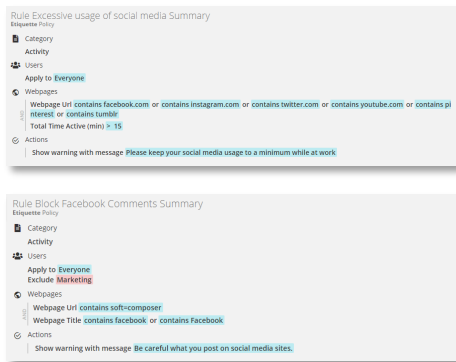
Rule Excessive usage of social media Summary
Etiquette Policy

Category
Activity

Users
Apply to Everyone

Webpages
Webpage Url contains facebook.com or contains instagram.com or contains twitter.com or contains youtube.com or contains pinterest or contains tumblr
AND
Total Time Active (min) > 15

Actions
Show warning with message Please keep your social media usage to a minimum while at work

Rule Block Facebook Comments Summary
Etiquette Policy

Category
Activity

Users
Apply to Everyone
Exclude Marketing

Webpages
Webpage Url contains soft=composer
AND
Webpage Title contains facebook or contains Facebook

Actions
Show warning with message Be careful what you post on social media sites.